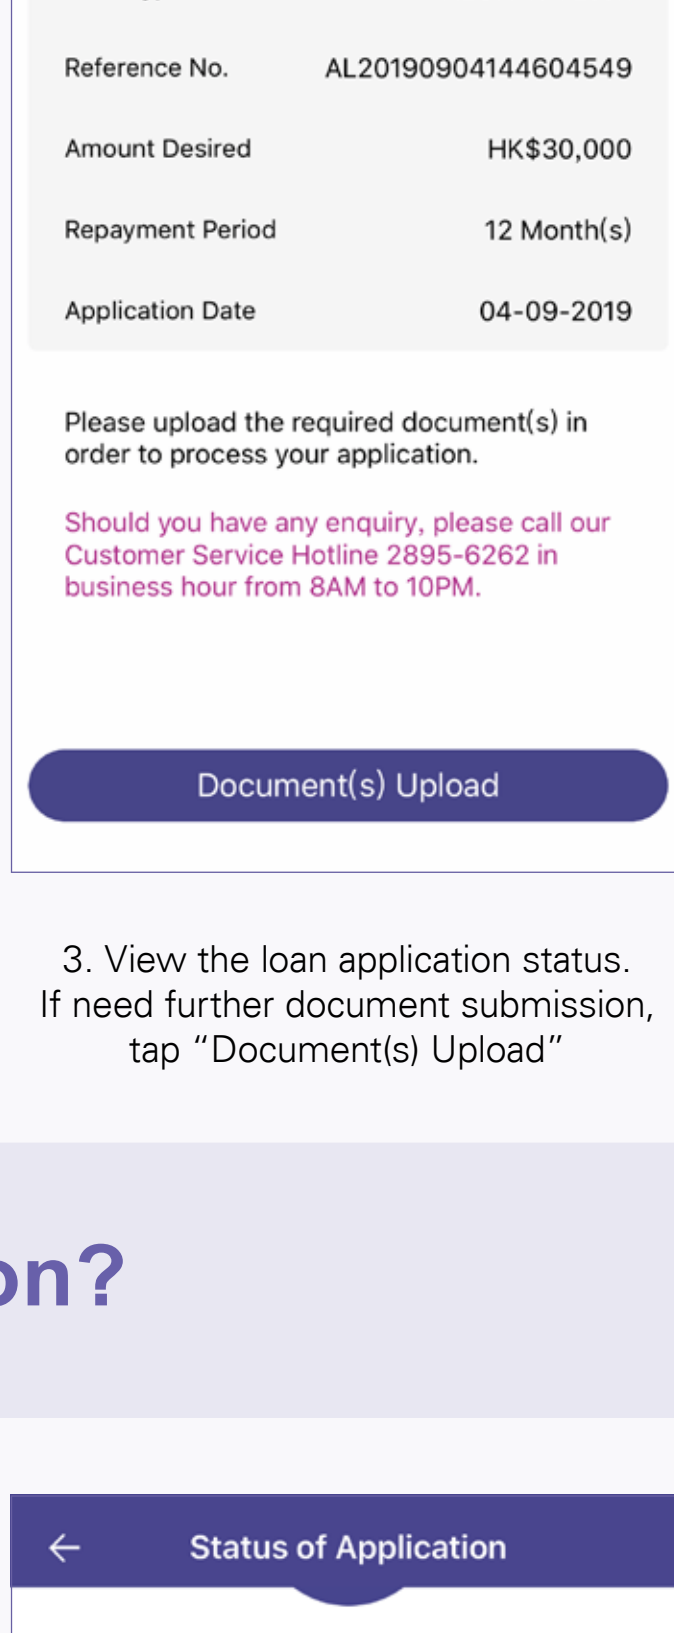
| Reference No. | AL20190904144604549 |
|---|---|
| Amount Desired | HK$30,000 |
| Repayment Period | 12 Month(s) |
| Application Date | 04-09-2019 |

Please upload the required document(s) in order to process your application.

Should you have any enquiry, please call our Customer Service Hotline 2895-6262 in business hour from 8AM to 10PM.

Document(s) Upload

3. View the loan application status. If need further document submission, tap “Document(s) Upload”

on?

←

Status of Application